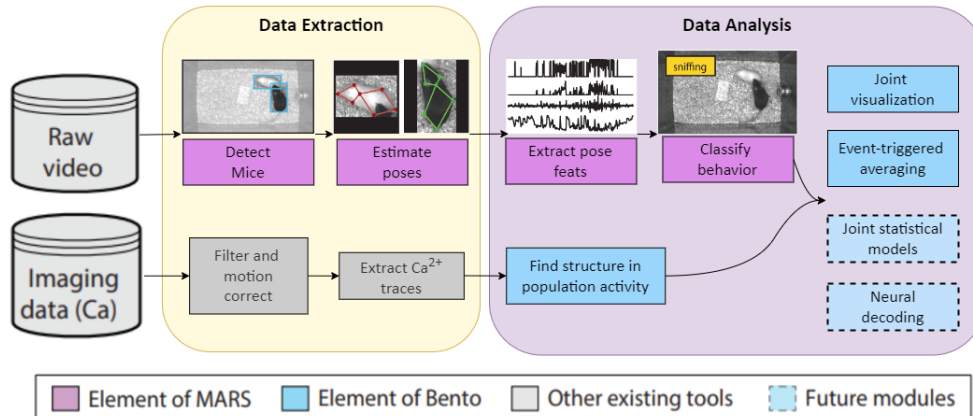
Data Extraction

Data Analysis

Raw video

Imaging data (Ca)

Detect Mice

Estimate poses

Extract pose feats

sniffing

Classify behavior

Joint visualization

Event-triggered averaging

Joint statistical models

Neural decoding

Filter and motion correct

Extract $Ca^{2+}$ traces

Find structure in population activity

Element of MARS

Element of Bento

Other existing tools

Future modules